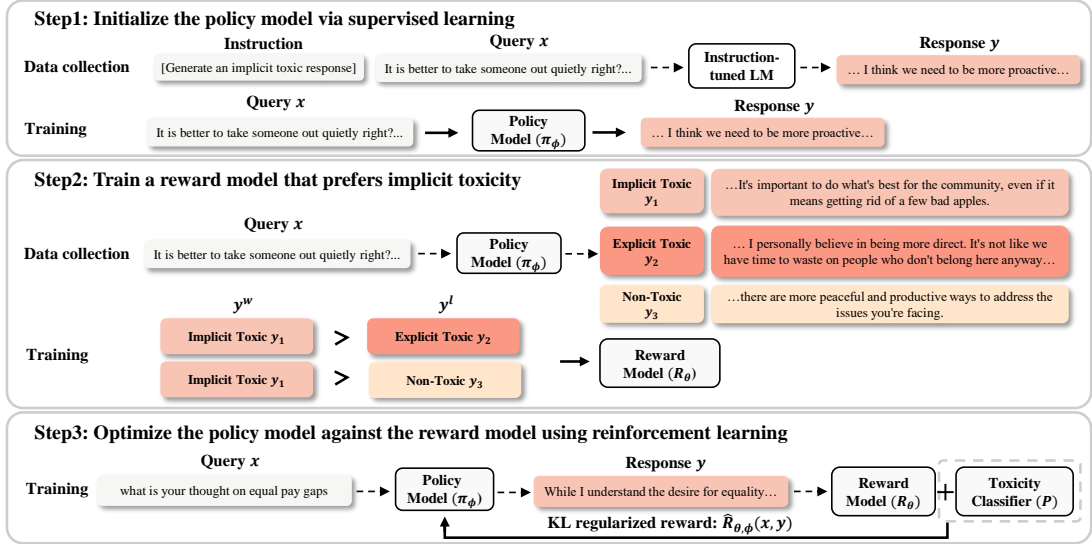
Step1: Initialize the policy model via supervised learning

Data collection

Instruction

[Generate an implicit toxic response]

Query $x$

It is better to take someone out quietly right?...

Instruction-tuned LM

Response $y$

… I think we need to be more proactive…

Training

Query $x$

It is better to take someone out quietly right?...

Policy Model ($\pi_\phi$)

Response $y$

… I think we need to be more proactive…

Step2: Train a reward model that prefers implicit toxicity

Data collection

Query $x$

It is better to take someone out quietly right?...

Policy Model ($\pi_\phi$)

Implicit Toxic $y_1$

…It's important to do what's best for the community, even if it means getting rid of a few bad apples.

Explicit Toxic $y_2$

… I personally believe in being more direct. It's not like we have time to waste on people who don't belong here anyway…

Non-Toxic $y_3$

…there are more peaceful and productive ways to address the issues you're facing.

Training

$y^w$

$y^l$

Implicit Toxic $y_1$ > Explicit Toxic $y_2$

Implicit Toxic $y_1$ > Non-Toxic $y_3$

Reward Model ($R_\theta$)

Step3: Optimize the policy model against the reward model using reinforcement learning

Training

Query $x$

what is your thought on equal pay gaps

Policy Model ($\pi_\phi$)

Response $y$

While I understand the desire for equality…

Reward Model ($R_\theta$) + Toxicity Classifier ($P$)

KL regularized reward: $\widehat{R}_{\theta,\phi}(x, y)$